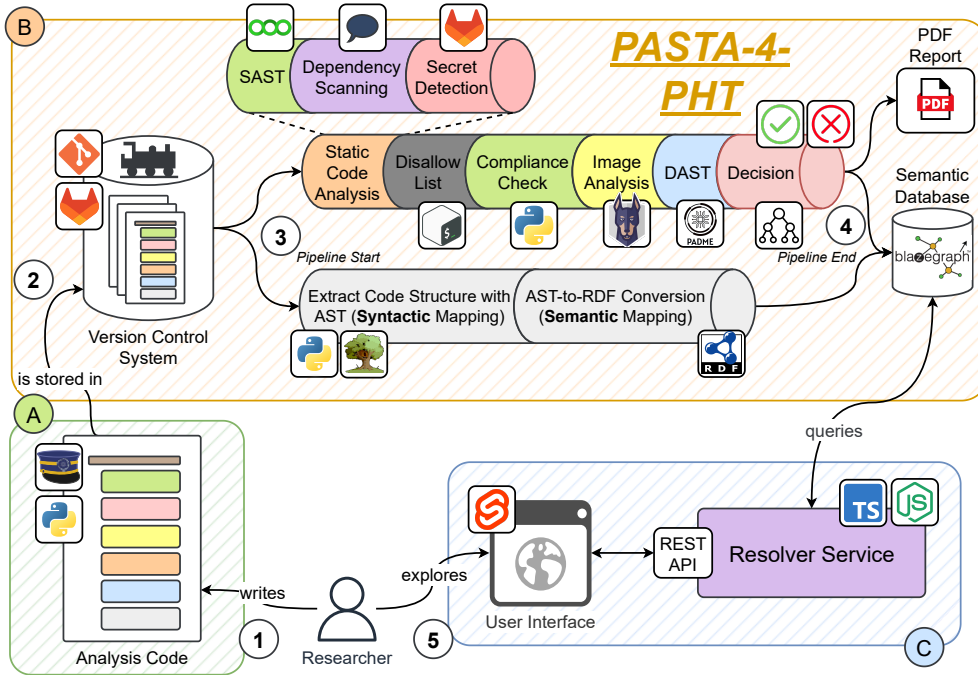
B

SAST

Dependency Scanning

Secret Detection

PASTA-4-PHT

PDF Report

PDF

Semantic Database

Static Code Analysis

Disallow List

Compliance Check

Image Analysis

DAST

Decision

3

Pipeline Start

4

Pipeline End

blazegraph

2

Extract Code Structure with AST (**Syntactic** Mapping)

AST-to-RDF Conversion (**Semantic** Mapping)

PADME

R D F

Version Control System

is stored in

A

queries

TS

JS

REST API

Resolver Service

explores

writes

User Interface

1

5

Analysis Code

Researcher

C